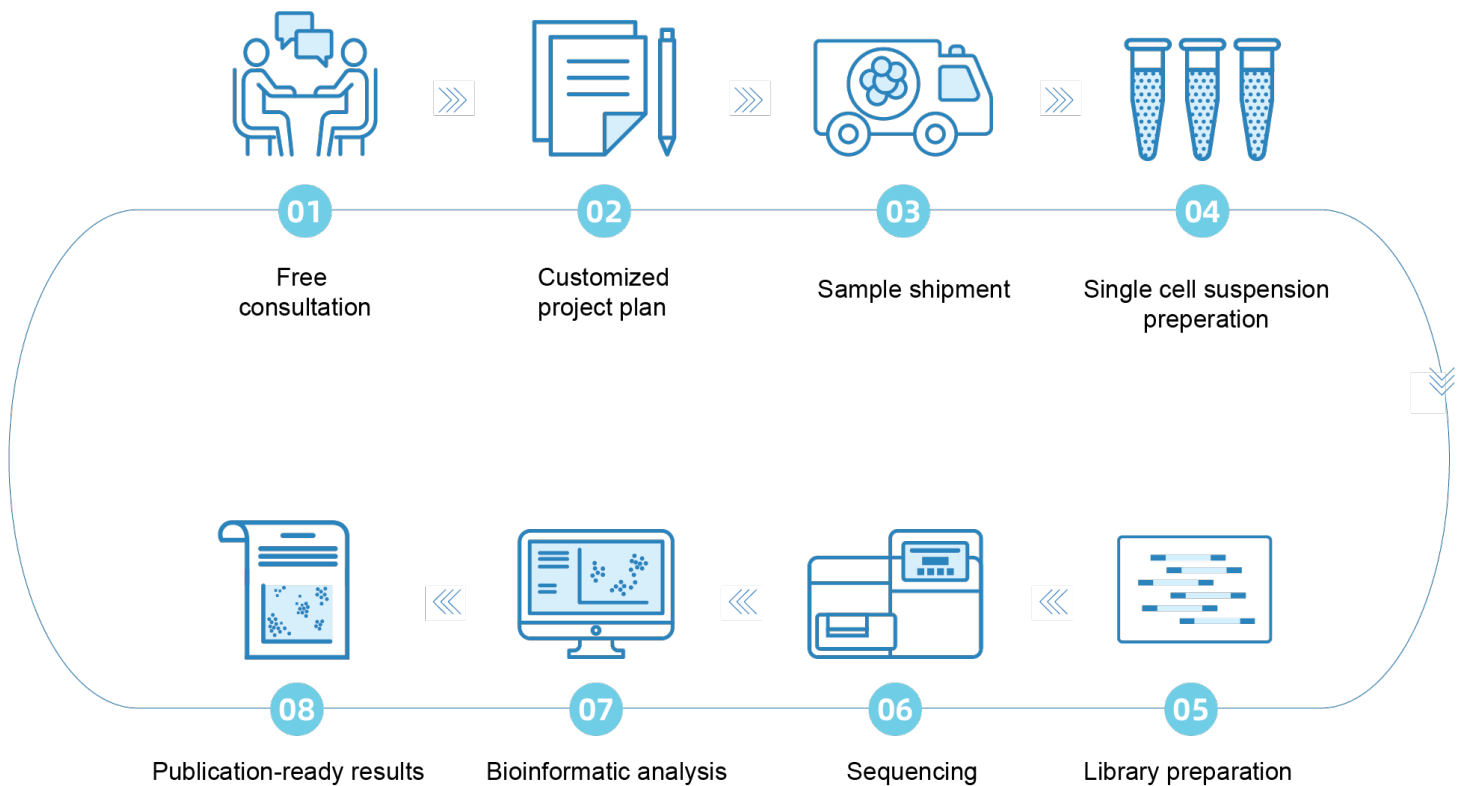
01

Free consultation

02

Customized project plan

03

Sample shipment

04

Single cell suspension preperation

05

Library preparation

06

Sequencing

07

Bioinformatic analysis

08

Publication-ready results